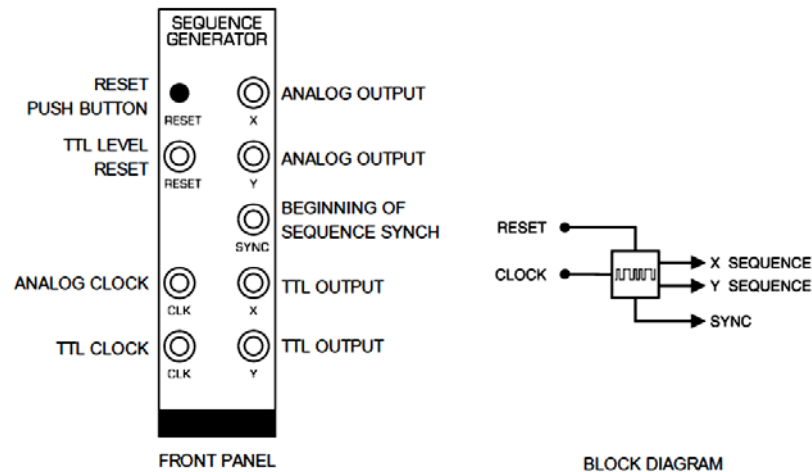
SEQUENCE GENERATOR

RESET PUSH BUTTON
RESET
ANALOG OUTPUT
X

TTL LEVEL RESET
RESET
ANALOG OUTPUT
Y

BEGINNING OF SEQUENCE SYNCH
SYNC

ANALOG CLOCK
CLK
TTL OUTPUT
X

TTL CLOCK
CLK
TTL OUTPUT
Y

FRONT PANEL

RESET
CLOCK
X SEQUENCE
Y SEQUENCE
SYNC

BLOCK DIAGRAM